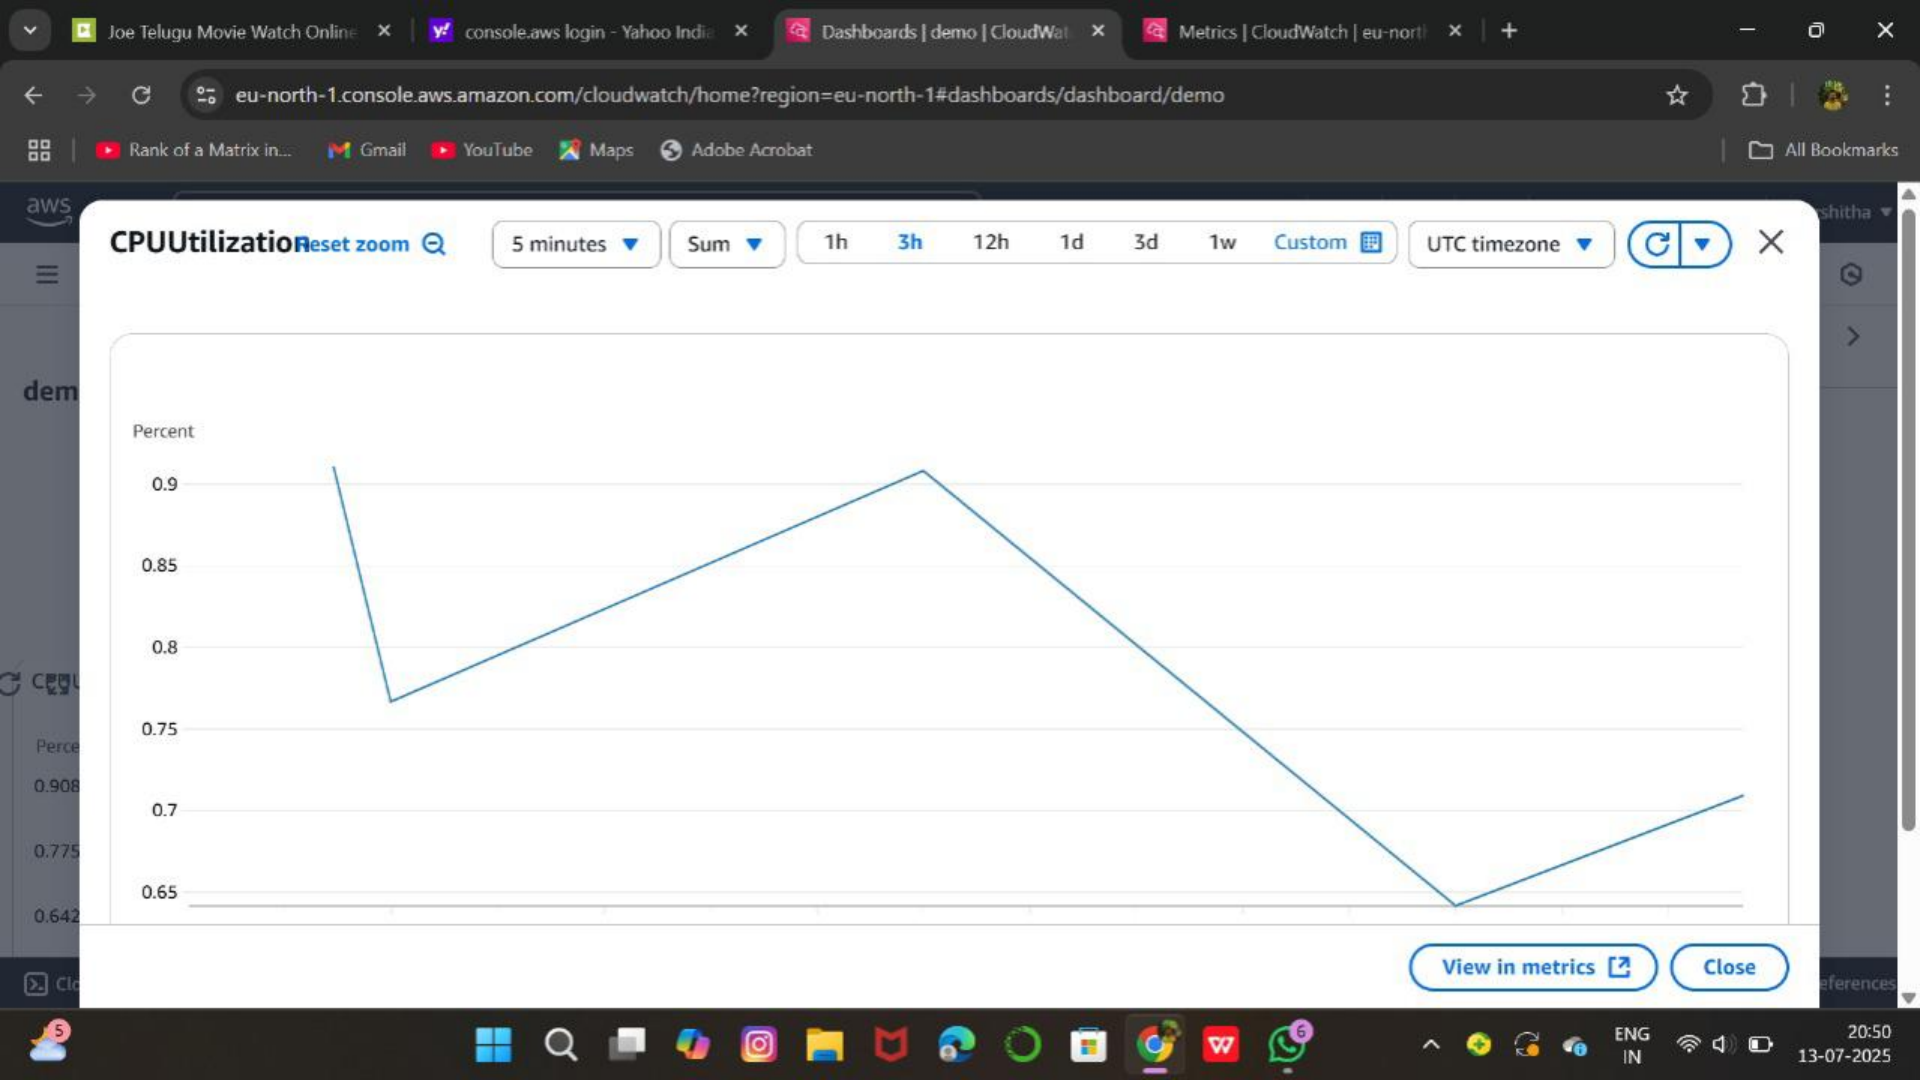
Joe Telugu Movie Watch Online ×
console.aws login - Yahoo India ×
Dashboards | demo | CloudWat ×
Metrics | CloudWatch | eu-nort ×

eu-north-1.console.aws.amazon.com/cloudwatch/home?region=eu-north-1#dashboards/dashboard/demo

Rank of a Matrix in... Gmail YouTube Maps Adobe Acrobat All Bookmarks

aws
shitha
dem
CPU
Perce
0.908
0.775
0.642
Cl
eferences

CPUUtilization Reset zoom

5 minutes Sum 1h 3h 12h 1d 3d 1w Custom UTC timezone

Percent
0.9
0.85
0.8
0.75
0.7
0.65

View in metrics Close

ENG IN
20:50
13-07-2025